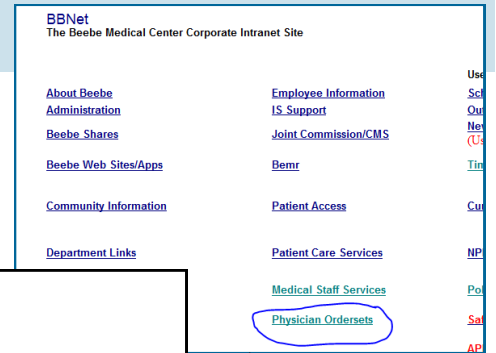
BBNet
The Beebe Medical Center Corporate Intranet Site

Use

About Beebe
Administration
Beebe Shares
Beebe Web Sites/Apps
Community Information
Department Links

Employee Information
IS Support
Joint Commission/CMS
Bemr
Patient Access
Patient Care Services
Medical Staff Services
Physician Ordersets

Sch
Out
New
(Us
Tim
Cur
NP
Pol
Sat
AP